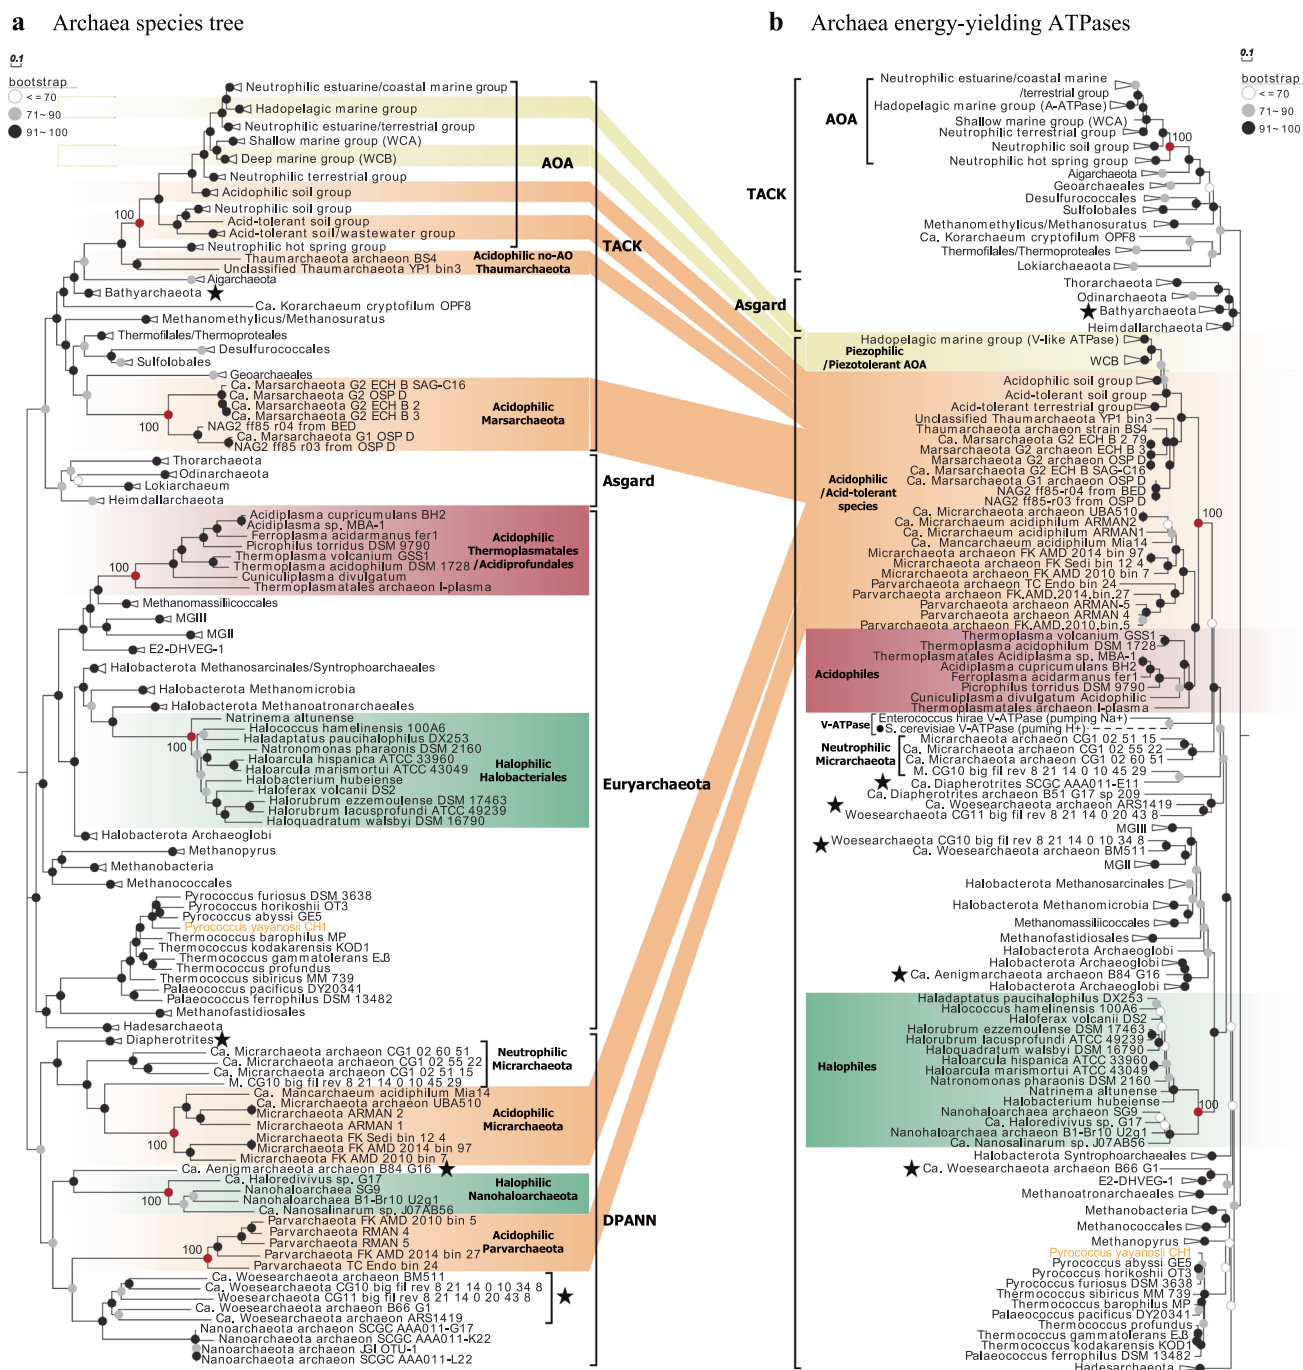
a Archaea species tree

0.1

bootstrap
< = 70
71~ 90
91~ 100

Neutrophilic estuarine/coastal marine group
Hadopelagic marine group
Neutrophilic estuarine/terrestrial group
Shallow marine group (WCA)
Deep marine group (WCB)
AOA
Neutrophilic terrestrial group
Acidophilic soil group
Neutrophilic soil group
100
Acid-tolerant soil group
Acid-tolerant soil/wastewater group
TACK
Neutrophilic hot spring group
Thaumarchaeota archaeon BS4
Acidophilic no-AO Thaumarchaeota
Unclassified Thaumarchaeota YP1 bin3
Aigarchaeota
Bathyarchaeota
Ca. Korarchaeum cryptofilum OPF8
Methanomethylicus/Methanosuratus
Thermofilales/Thermoproteales
Desulfurococcales
Sulfolobales
Geoarchaeales
Ca. Marsarchaeota G2 ECH B SAG-C16
Ca. Marsarchaeota G2 OSP D
Ca. Marsarchaeota G2 ECH B 2
Acidophilic Marsarchaeota
Ca. Marsarchaeota G2 ECH B 3
100
NAG2 ff85 r04 from BED
Ca. Marsarchaeota G1 OSP D
NAG2 ff85 r03 from OSP D
Thorarchaeota
Odinarchaeota
Asgard
Lokiarchaeum
Heimdallarchaeota
Acidiplasma cupricumulans BH2
Acidiplasma sp. MBA-1
Ferroplasma acidarmanus fer1
Acidophilic Thermoplasmatales /Acidiprofundales
Picrophilus torridus DSM 9790
Thermoplasma volcanium GSS1
100
Thermoplasma acidophilum DSM 1728
Cuniculiplasma divulgatum
Thermoplasmatales archaeon I-plasma
Methanomassiliicoccales
MGIII
MGII
E2-DHVEG-1
Halobacterota Methanosarcinales/Syntrophoarchaeales
Halobacterota Methanomicrobia
Halobacterota Methanoatronarchaeales
Natrinema altunense
Halococcus hamelinensis 100A6
Haladaptatus paucihalophilus DX253
100
Natronomonas pharaonis DSM 2160
Haloarcula hispanica ATCC 33960
Halophilic Halobacteriales
Haloarcula marismortui ATCC 43049
Halobacterium hubeiense
Euryarchaeota
Haloferax volcanii DS2
Halorubrum ezzemoulense DSM 17463
Halorubrum lacusprofundi ATCC 49239
Haloquadratum walsbyi DSM 16790
Halobacterota Archaeoglobi
Methanopyrus
Methanobacteria
Methanococcales
Pyrococcus furiosus DSM 3638
Pyrococcus horikoshii OT3
Pyrococcus abyssi GE5
Pyrococcus yayanosii CH1
Thermococcus barophilus MP
Thermococcus kodakarensis KOD1
Thermococcus gammatolerans EJ3
Thermococcus profundus
Thermococcus sibiricus MM 739
Palaeococcus pacificus DY20341
Palaeococcus ferrophilus DSM 13482
Methanofastidiosales
Hadesarchaeota
Diapherotrites
Ca. Micrarchaeota archaeon CG1 02 60 51
Neutrophilic Micrarchaeota
Ca. Micrarchaeota archaeon CG1 02 55 22
Ca. Micrarchaeota archaeon CG1 02 51 15
M. CG10 big fil rev 8 21 14 0 10 45 29
Ca. Mancarchaeum acidiphilum Mia14
Ca. Micrarchaeota archaeon UBA510
Micrarchaeota ARMAN 2
Acidophilic Micrarchaeota
Micrarchaeota ARMAN 1
100
Micrarchaeota FK Sedi bin 12 4
Micrarchaeota FK AMD 2014 bin 97
Micrarchaeota FK AMD 2010 bin 7
Ca. Aenigmarchaeota archaeon B84 G16
Ca. Haloredivivus sp. G17
Halophilic Nanohaloarchaeota
Nanohaloarchaea SG9
100
Nanohaloarchaea B1-Br10 U2g1
Ca. Nanosalinarum sp. J07AB56
DPANN
Parvarchaeota FK AMD 2010 bin 5
Parvarchaeota RMAN 4
Acidophilic Parvarchaeota
Parvarchaeota RMAN 5
100
Parvarchaeota FK AMD 2014 bin 27
Parvarchaeota TC Endo bin 24
Ca. Woesearchaeota archaeon BM511
Ca. Woesearchaeota CG10 big fil rev 8 21 14 0 10 34 8
Woesearchaeota CG11 big fil rev 8 21 14 0 20 43 8
Ca. Woesearchaeota archaeon B66 G1
Ca. Woesearchaeota archaeon ARS1419
Nanoarchaeota archaeon SCGC AAA011-G17
Nanoarchaeota archaeon SCGC AAA011-K22
Nanoarchaeota archaeon JGI OTU-1
Nanoarchaeota archaeon SCGC AAA011-L22

b Archaea energy-yielding ATPases

0.1

bootstrap
< = 70
71~ 90
91~ 100

Neutrophilic estuarine/coastal marine /terrestrial group
AOA
Hadopelagic marine group (A-ATPase)
Shallow marine group (WCA)
Neutrophilic terrestrial group
100
Neutrophilic soil group
Neutrophilic hot spring group
Aigarchaeota
TACK
Geoarchaeales
Desulfurococcales
Sulfolobales
Methanomethylicus/Methanosuratus
Ca. Korarchaeum cryptofilum OPF8
Thermofilales/Thermoproteales
Lokiarchaeota
Thorarchaeota
Asgard
Odinarchaeota
Bathyarchaeota
Heimdallarchaeota
Hadopelagic marine group (V-like ATPase)
Piezophilic /Piezotolerant AOA
WCB
Acidophilic soil group
Acid-tolerant soil group
Acid-tolerant terrestrial group
Unclassified Thaumarchaeota YP1 bin3
Thaumarchaeota archaeon strain BS4
Ca. Marsarchaeota G2 ECH B 2 79
Marsarchaeota G2 archaeon ECH B 3
Marsarchaeota G2 archaeon OSP D
Acidophilic /Acid-tolerant species
Ca. Marsarchaeota G2 ECH B SAG-C16
Ca. Marsarchaeota G1 archaeon OSP D
NAG2 ff85-r04 from BED
NAG2 ff85-r03 from OSP D
Ca. Micrarchaeota archaeon UBA510
100
Ca. Micrarchaeum acidiphilum ARMAN2
Ca. Micrarchaeum acidiphilum ARMAN1
Ca. Mancarchaeum acidiphilum Mia14
Micrarchaeota archaeon FK AMD 2014 bin 97
Micrarchaeota archaeon FK Sedi bin 12 4
Micrarchaeota archaeon FK AMD 2010 bin 7
Parvarchaeota archaeon TC Endo bin 24
Parvarchaeota archaeon FK.AMD.2014.bin.27
Parvarchaeota archaeon ARMAN-5
Parvarchaeota archaeon ARMAN 4
Parvarchaeota archaeon FK.AMD.2010.bin.5
Thermoplasma volcanium GSS1
Thermoplasma acidophilum DSM 1728
Thermoplasmatales Acidiplasma sp. MBA-1
Acidiplasma cupricumulans BH2
Acidophiles
Ferroplasma acidarmanus fer1
Picrophilus torridus DSM 9790
Cuniculiplasma divulgatum Acidophilic
Thermoplasmatales archaeon I-plasma
V-ATPase
Enterococcus hirae V-ATPase (pumping Na+)
S. cerevisiae V-ATPase (puming H+)
Micrarchaeota archaeon CG1 02 51 15
Neutrophilic Micrarchaeota
Ca. Micrarchaeota archaeon CG1 02 55 22
Ca. Micrarchaeota archaeon CG1 02 60 51
M. CG10 big fil rev 8 21 14 0 10 45 29
Ca. Diapherotrites SCGC AAA011-E11
Ca. Diapherotrites archaeon B51 G17 sp 209
Ca. Woesearchaeota archaeon ARS1419
Woesearchaeota CG11 big fil rev 8 21 14 0 20 43 8
MGIII
Woesearchaeota CG10 big fil rev 8 21 14 0 10 34 8
Ca. Woesearchaeota archaeon BM511
MGII
Halobacterota Methanosarcinales
Halobacterota Methanomicrobia
Methanomassiliicoccales
Methanofastidiosales
Halobacterota Archaeoglobi
Halobacterota Archaeoglobi
Ca. Aenigmarchaeota archaeon B84 G16
Halobacterota Archaeoglobi
Haladaptatus paucihalophilus DX253
Halococcus hamelinensis 100A6
Haloferax volcanii DS2
Halorubrum ezzemoulense DSM 17463
Halorubrum lacusprofundi ATCC 49239
Haloquadratum walsbyi DSM 16790
Haloarcula hispanica ATCC 33960
Halophiles
Haloarcula marismortui ATCC 43049
Natronomonas pharaonis DSM 2160
Natrinema altunense
Halobacterium hubeiense
Nanohaloarchaea archaeon SG9
100
Ca. Haloredivivus sp. G17
Nanohaloarchaea archaeon B1-Br10 U2g1
Ca. Nanosalinarum sp. J07AB56
Halobacterota Syntrophoarchaeales
Ca. Woesearchaeota archaeon B66 G1
E2-DHVEG-1
Methanoatronarchaeales
Methanobacteria
Methanococcales
Methanopyrus
Pyrococcus yayanosii CH1
Pyrococcus abyssi GE5
Pyrococcus horikoshii OT3
Pyrococcus furiosus DSM 3638
Thermococcus sibiricus MM 739
Thermococcus barophilus MP
Palaeococcus pacificus DY20341
Thermococcus profundus
Thermococcus gammatolerans EJ3
Thermococcus kodakarensis KOD1
Palaeococcus ferrophilus DSM 13482
Hadesarchaeota